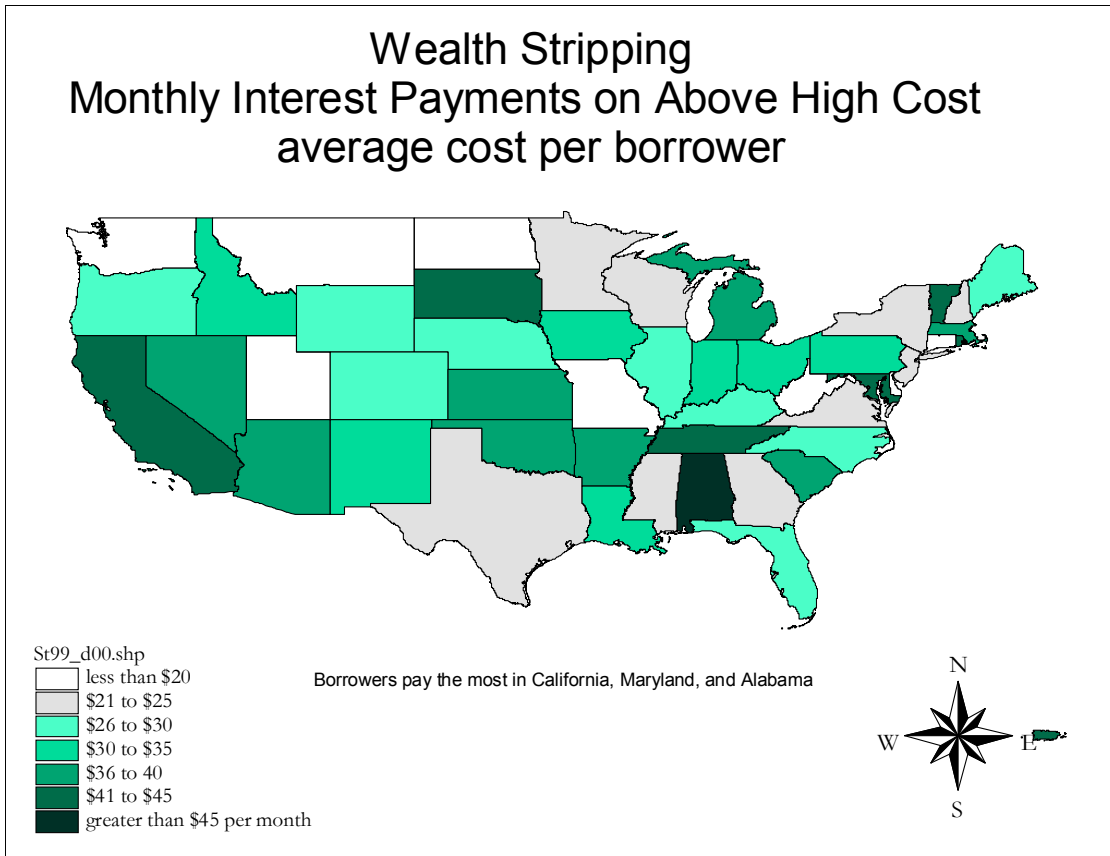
Wealth Stripping
Monthly Interest Payments on Above High Cost
average cost per borrower

St99_d00.shp
less than $20
$21 to $25
$26 to $30
$30 to $35
$36 to 40
$41 to $45
greater than $45 per month

Borrowers pay the most in California, Maryland, and Alabama

N
W
E
S